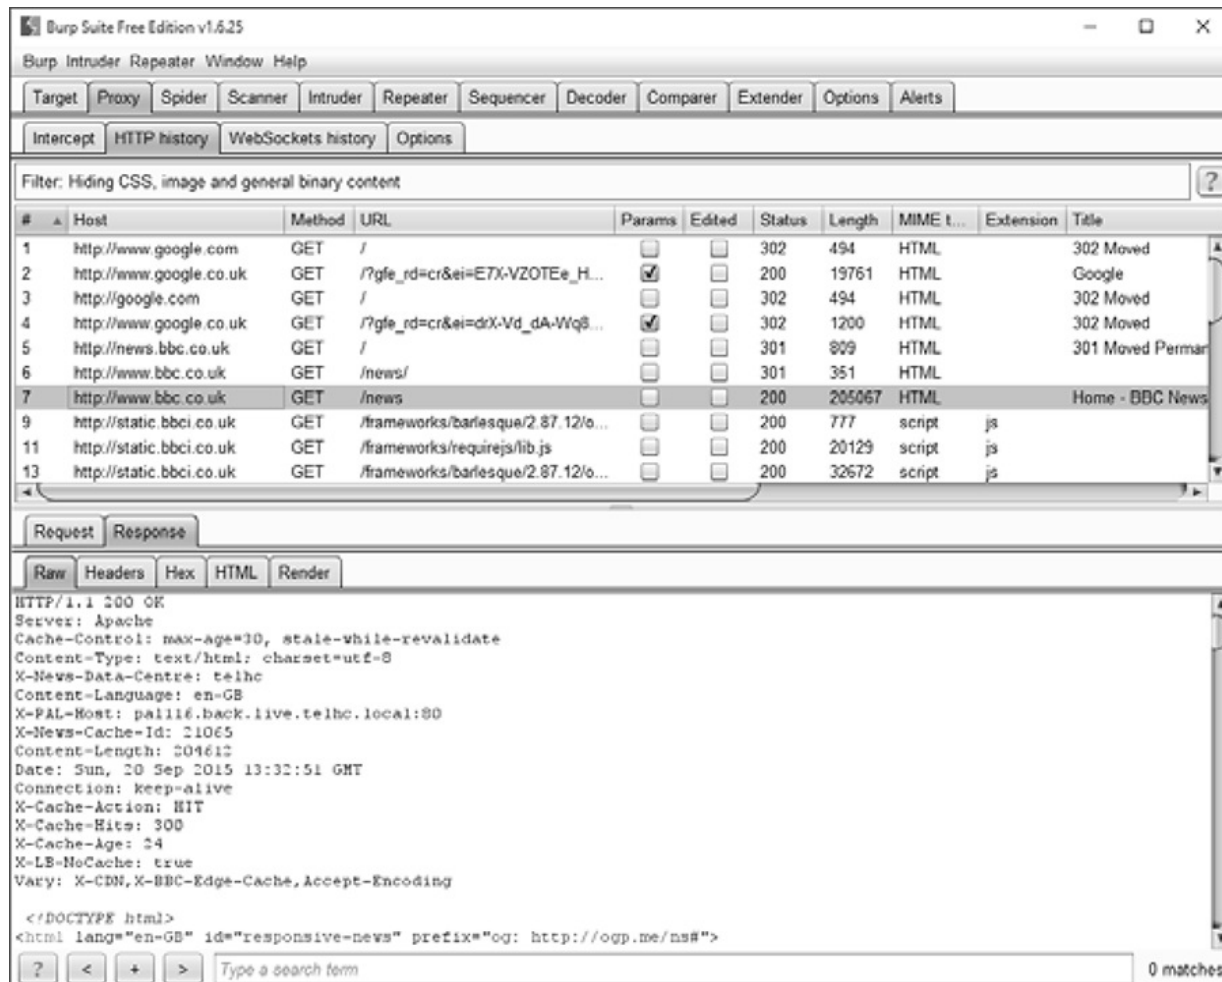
Burp Suite Free Edition v1.6.25

Burp Intruder Repeater Window Help

Target Proxy Spider Scanner Intruder Repeater Sequencer Decoder Comparer Extender Options Alerts

Intercept HTTP history WebSockets history Options

Filter: Hiding CSS, image and general binary content

?

| # | Host | Method | URL | Params | Edited | Status | Length | MIME t... | Extension | Title |
|---|---|---|---|---|---|---|---|---|---|---|
| 1 | http://www.google.com | GET | / | | | 302 | 494 | HTML | | 302 Moved |
| 2 | http://www.google.co.uk | GET | /?gfe_rd=cr&ei=E7X-VZOTEe_H... | ✓ | | 200 | 19761 | HTML | | Google |
| 3 | http://google.com | GET | / | | | 302 | 494 | HTML | | 302 Moved |
| 4 | http://www.google.co.uk | GET | /?gfe_rd=cr&ei=drX-Vd_dA-Wq8... | ✓ | | 302 | 1200 | HTML | | 302 Moved |
| 5 | http://news.bbc.co.uk | GET | / | | | 301 | 809 | HTML | | 301 Moved Perman |
| 6 | http://www.bbc.co.uk | GET | /news/ | | | 301 | 351 | HTML | | |
| 7 | http://www.bbc.co.uk | GET | /news | | | 200 | 205067 | HTML | | Home - BBC News |
| 9 | http://static.bbci.co.uk | GET | /frameworks/barlesque/2.87.12/o... | | | 200 | 777 | script | js | |
| 11 | http://static.bbci.co.uk | GET | /frameworks/requirejs/lib.js | | | 200 | 20129 | script | js | |
| 13 | http://static.bbci.co.uk | GET | /frameworks/barlesque/2.87.12/o... | | | 200 | 32672 | script | js | |

Request Response

Raw Headers Hex HTML Render

HTTP/1.1 200 OK
Server: Apache
Cache-Control: max-age=30, stale-while-revalidate
Content-Type: text/html; charset=utf-8
X-News-Data-Centre: telhc
Content-Language: en-GB
X-PAL-Host: pal116.back.live.telhc.local:80
X-News-Cache-Id: 21065
Content-Length: 204612
Date: Sun, 20 Sep 2015 13:32:51 GMT
Connection: keep-alive
X-Cache-Action: HIT
X-Cache-Hits: 300
X-Cache-Age: 24
X-LB-NoCache: true
Vary: X-CDN, X-BBC-Edge-Cache, Accept-Encoding

<!DOCTYPE html>
<html lang="en-GB" id="responsive-news" prefix="og: http://ogp.me/ns#">

? < + > Type a search term 0 matches